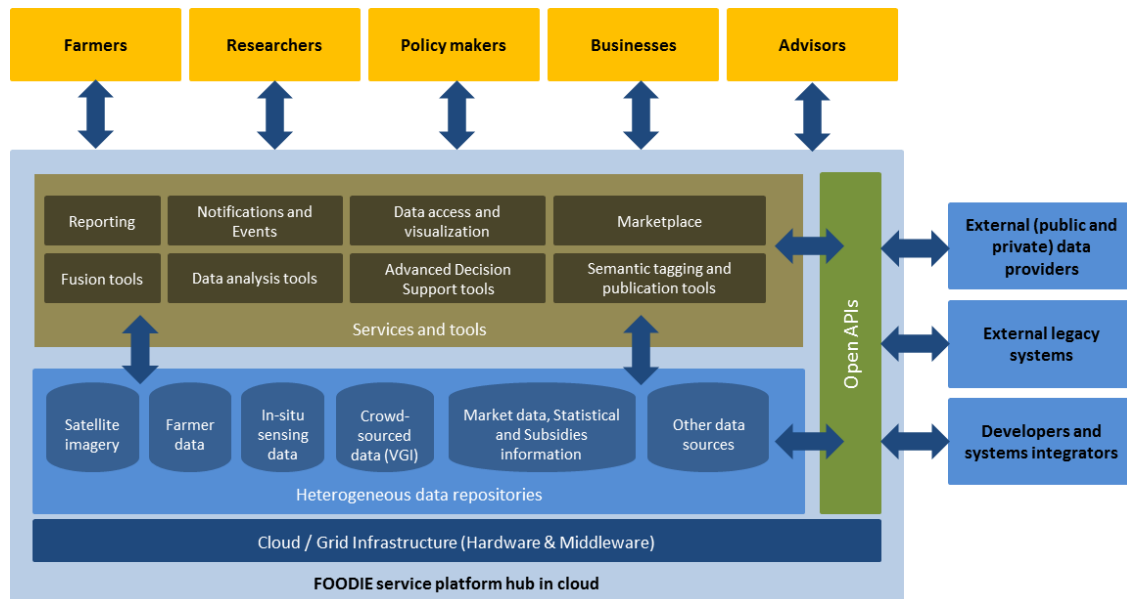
Farmers

Researchers

Policy makers

Businesses

Advisors

Reporting

Notifications and Events

Data access and visualization

Marketplace

Fusion tools

Data analysis tools

Advanced Decision Support tools

Semantic tagging and publication tools

Services and tools

Satellite imagery

Farmer data

In-situ sensing data

Crowd-sourced data (VGI)

Market data, Statistical and Subsidies information

Other data sources

Heterogeneous data repositories

Open APIs

External (public and private) data providers

External legacy systems

Developers and systems integrators

Cloud / Grid Infrastructure (Hardware & Middleware)

FOODIE service platform hub in cloud